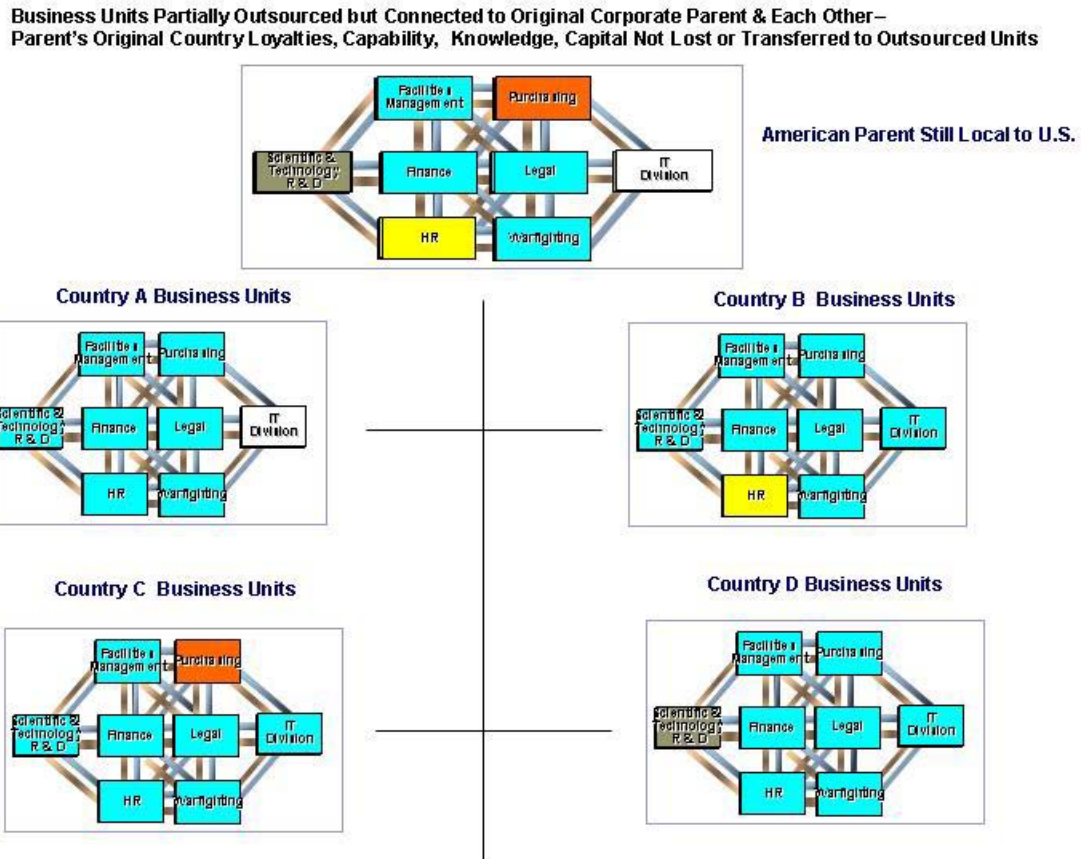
Business Units Partially Outsourced but Connected to Original Corporate Parent & Each Other–
Parent's Original Country Loyalties, Capability, Knowledge, Capital Not Lost or Transferred to Outsourced Units

Facilities Management
Purchasing
Scientific & Technology R & D
Finance
Legal
IT Division
HR
Warfighting

American Parent Still Local to U.S.

Country A Business Units

Facilities Management
Purchasing
Scientific & Technology R & D
Finance
Legal
IT Division
HR
Warfighting

Country B Business Units

Facilities Management
Purchasing
Scientific & Technology R & D
Finance
Legal
IT Division
HR
Warfighting

Country C Business Units

Facilities Management
Purchasing
Scientific & Technology R & D
Finance
Legal
IT Division
HR
Warfighting

Country D Business Units

Facilities Management
Purchasing
Scientific & Technology R & D
Finance
Legal
IT Division
HR
Warfighting